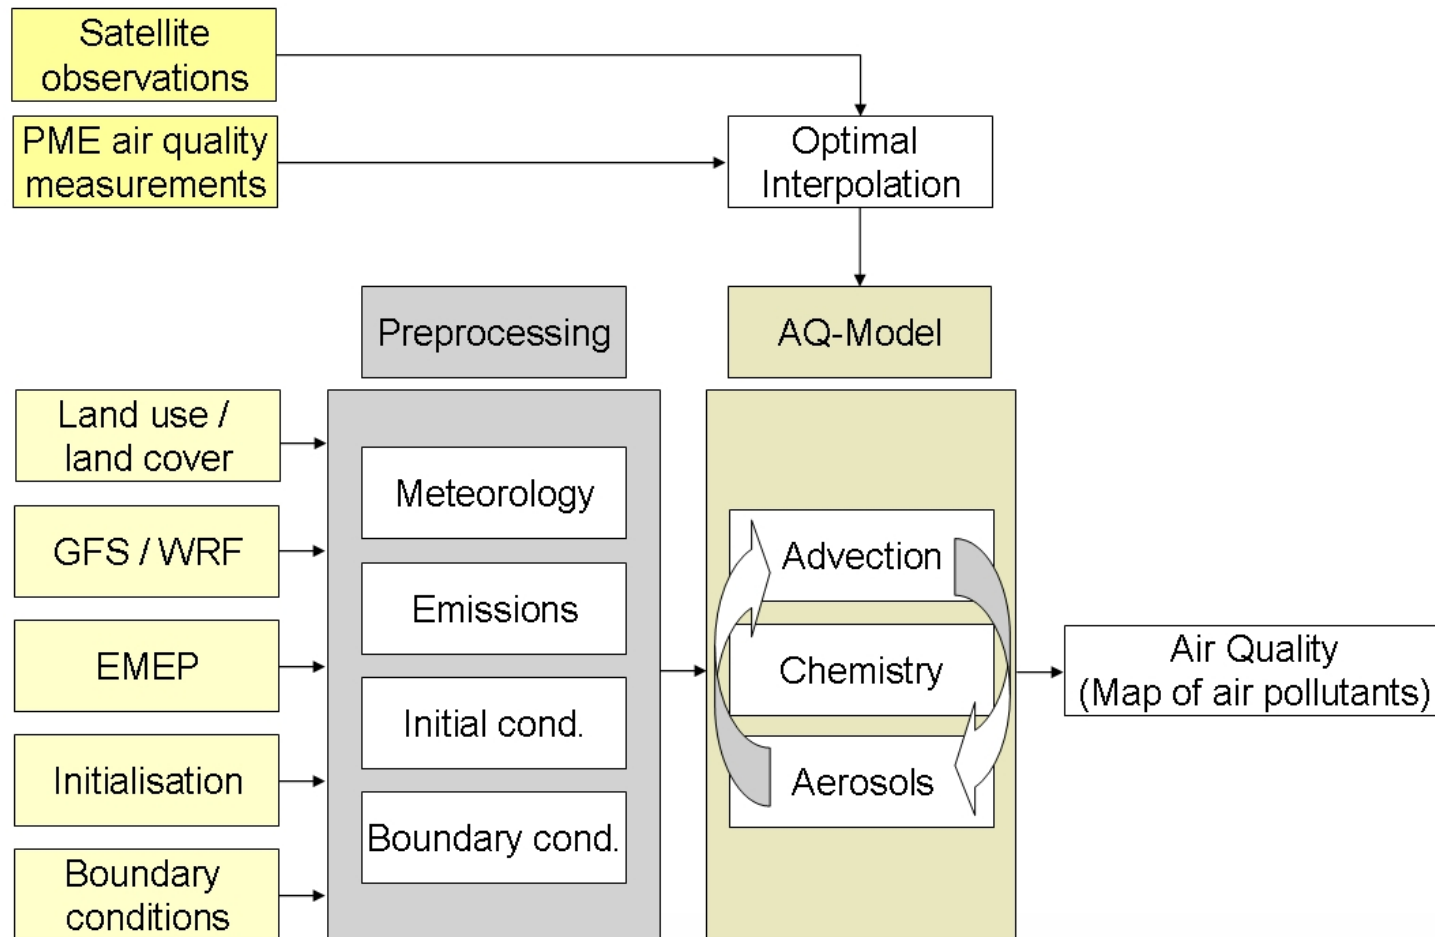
Satellite observations

PME air quality measurements

Optimal Interpolation

Preprocessing

AQ-Model

Land use / land cover

GFS / WRF

EMEP

Initialisation

Boundary conditions

Meteorology

Emissions

Initial cond.

Boundary cond.

Advection

Chemistry

Aerosols

Air Quality (Map of air pollutants)